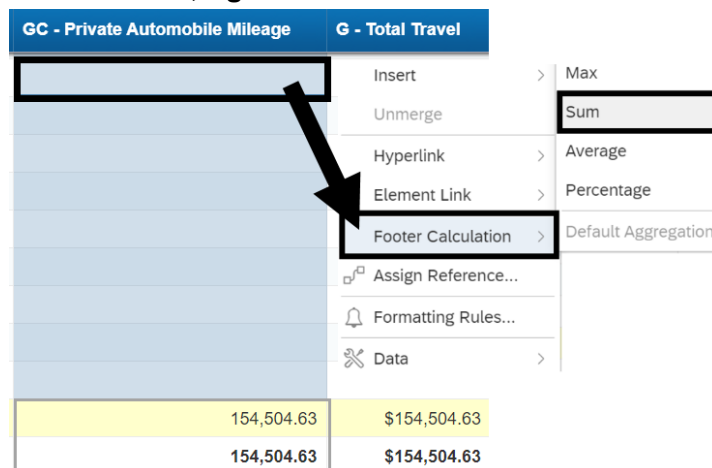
GC - Private Automobile Mileage
G - Total Travel

Insert
Unmerge
Hyperlink
Element Link
Footer Calculation
Assign Reference...
Formatting Rules...
Data

Max
Sum
Average
Percentage
Default Aggregation

154,504.63 $154,504.63
154,504.63 $154,504.63